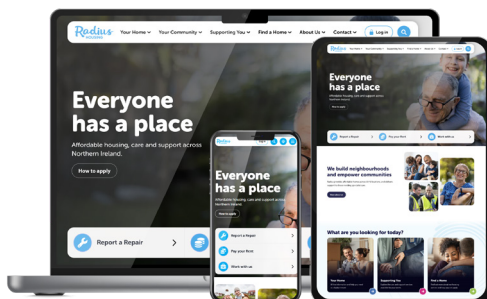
Radius HOUSING

Your Home
Your Community
Supporting You
Find a Home
About Us
Contact
Log in

Everyone has a place

Affordable housing, care and support across Northern Ireland.

How to apply

Report a Repair

Everyone has a place

Affordable housing, care and support across Northern Ireland.

How to apply

Report a Repair
Pay your Rent
Work with us

Everyone has a place

Affordable housing, care and support across Northern Ireland.

How to apply

Report a Repair
Pay your Rent
Work with us

We build neighbourhoods and empower communities

What are you looking for today?

Your Home
Supporting You
Find a Home